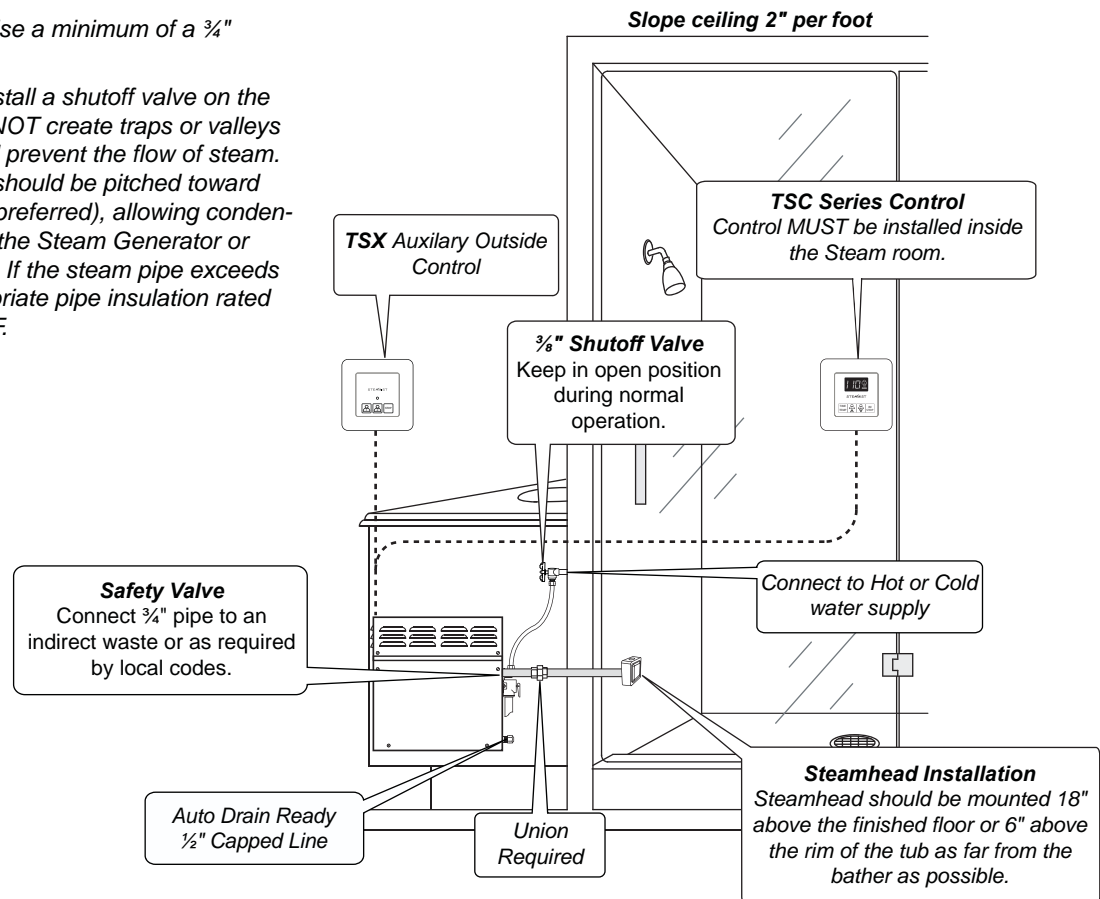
se a minimum of a ¾"

stall a shutoff valve on the NOT create traps or valleys prevent the flow of steam. should be pitched toward preferred), allowing condenthe Steam Generator or If the steam pipe exceeds priate pipe insulation rated F.

Slope ceiling 2" per foot

TSX Auxilary Outside Control

TSC Series Control
Control MUST be installed inside the Steam room.

⅜" Shutoff Valve
Keep in open position during normal operation.

STEAMIST

110

STEAMIST

Safety Valve
Connect ¾" pipe to an indirect waste or as required by local codes.

Connect to Hot or Cold water supply

Steamhead Installation
Steamhead should be mounted 18" above the finished floor or 6" above the rim of the tub as far from the bather as possible.

Auto Drain Ready
½" Capped Line

Union Required